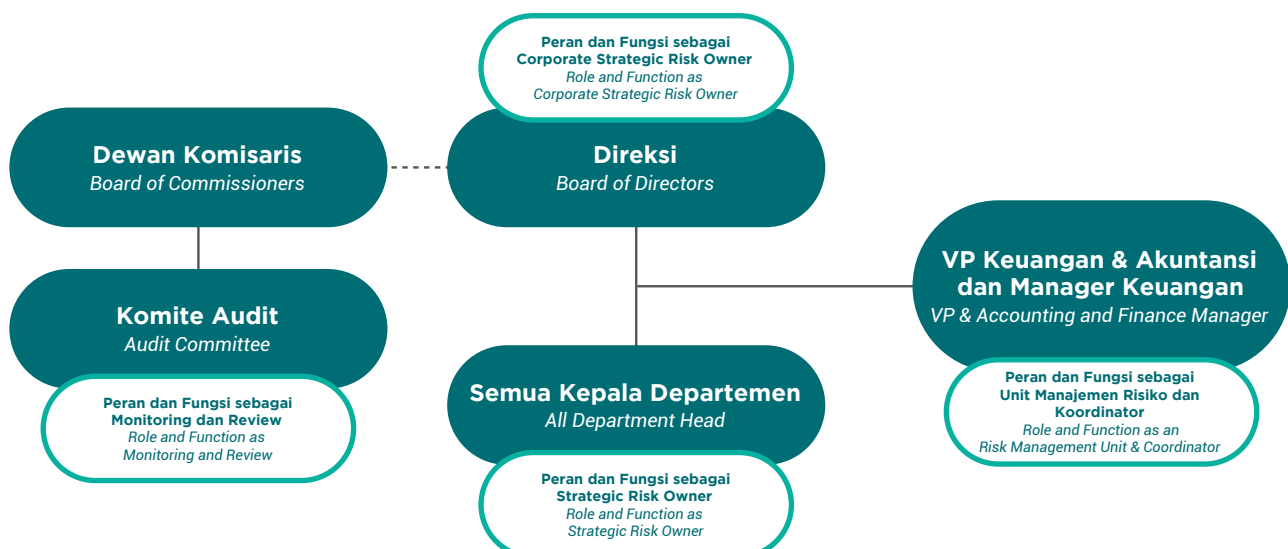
Peran dan Fungsi sebagai Corporate Strategic Risk Owner
Role and Function as Corporate Strategic Risk Owner

Dewan Komisaris
Board of Commissioners

Direksi
Board of Directors

VP Keuangan & Akuntansi dan Manager Keuangan
VP & Accounting and Finance Manager

Peran dan Fungsi sebagai Unit Manajemen Risiko dan Koordinator
Role and Function as an Risk Management Unit & Coordinator

Komite Audit
Audit Committee

Peran dan Fungsi sebagai Monitoring dan Review
Role and Function as Monitoring and Review

Semua Kepala Departemen
All Department Head

Peran dan Fungsi sebagai Strategic Risk Owner
Role and Function as Strategic Risk Owner